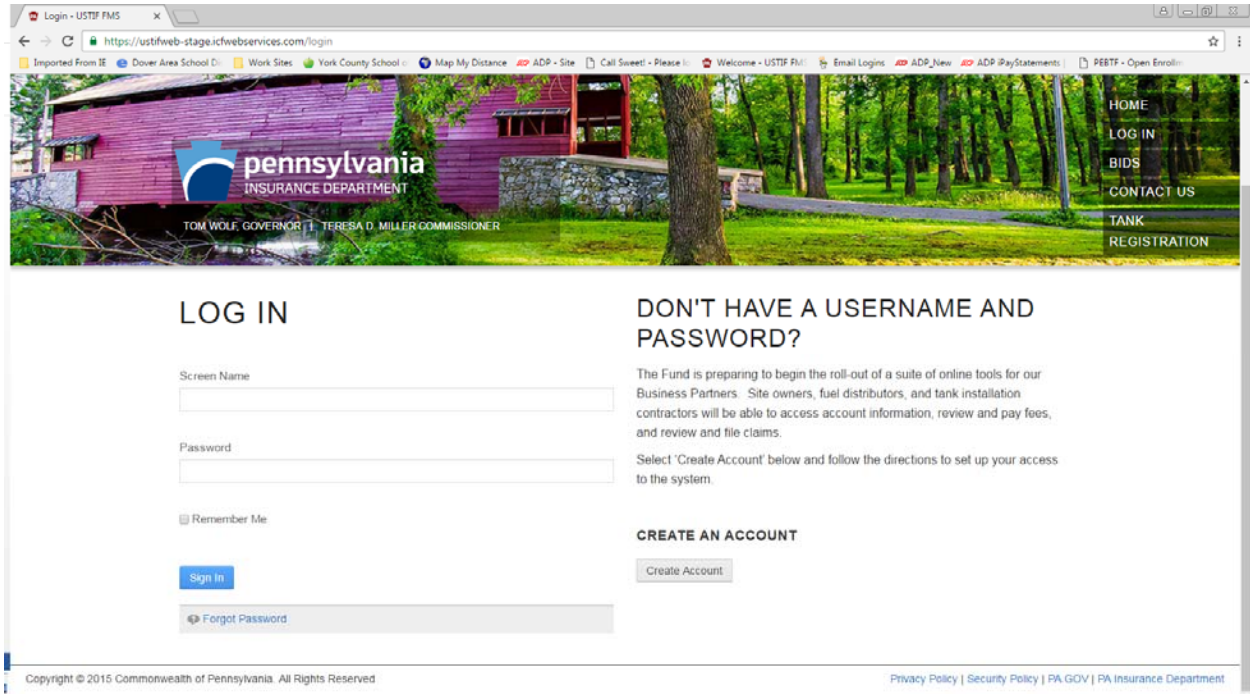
Login - USTIF FMS

https://ustifweb-stage.icfwebservices.com/login

Imported From IE | Dover Area School Di | Work Sites | York County School | Map My Distance | ADP - Site | Call Sweet! - Please | Welcome - USTIF FM | Email Logins | ADP_New | ADP iPayStatements | PEBTF - Open Enrolli

pennsylvania
INSURANCE DEPARTMENT

TOM WOLF, GOVERNOR | TERESA D. MILLER COMMISSIONER

HOME
LOG IN
BIDS
CONTACT US
TANK REGISTRATION

LOG IN

Screen Name

Password

Remember Me

Sign In

Forgot Password

DON'T HAVE A USERNAME AND PASSWORD?

The Fund is preparing to begin the roll-out of a suite of online tools for our Business Partners. Site owners, fuel distributors, and tank installation contractors will be able to access account information, review and pay fees, and review and file claims.

Select 'Create Account' below and follow the directions to set up your access to the system.

CREATE AN ACCOUNT

Create Account

Copyright © 2015 Commonwealth of Pennsylvania. All Rights Reserved

Privacy Policy | Security Policy | PA.GOV | PA Insurance Department